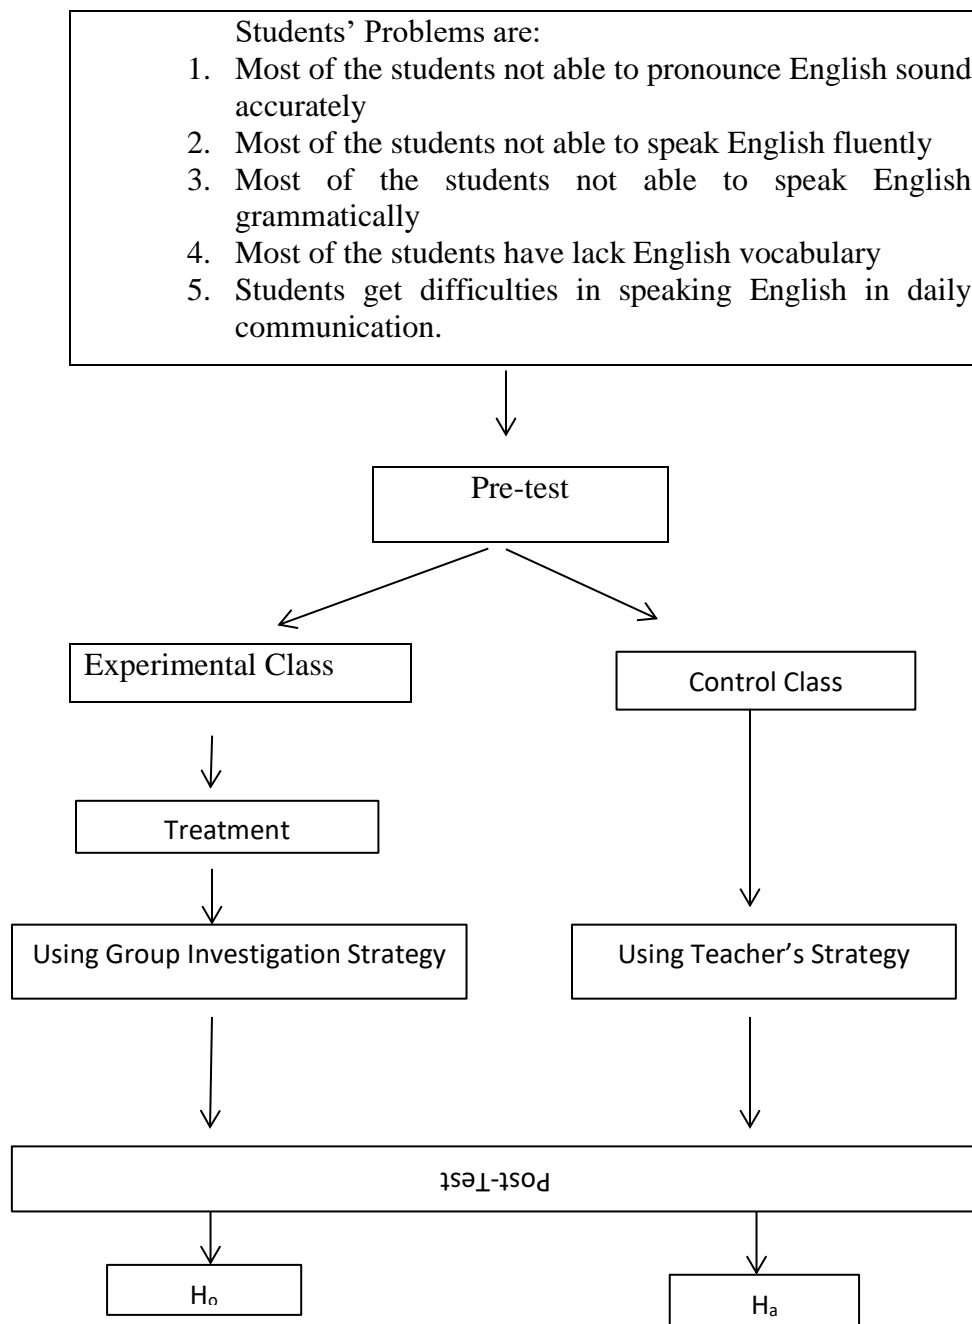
Students' Problems are:

1. Most of the students not able to pronounce English sound accurately
2. Most of the students not able to speak English fluently
3. Most of the students not able to speak English grammatically
4. Most of the students have lack English vocabulary
5. Students get difficulties in speaking English in daily communication.

Pre-test

Experimental Class

Control Class

Treatment

Using Group Investigation Strategy

Using Teacher's Strategy

Post-Test

$H_o$

$H_a$